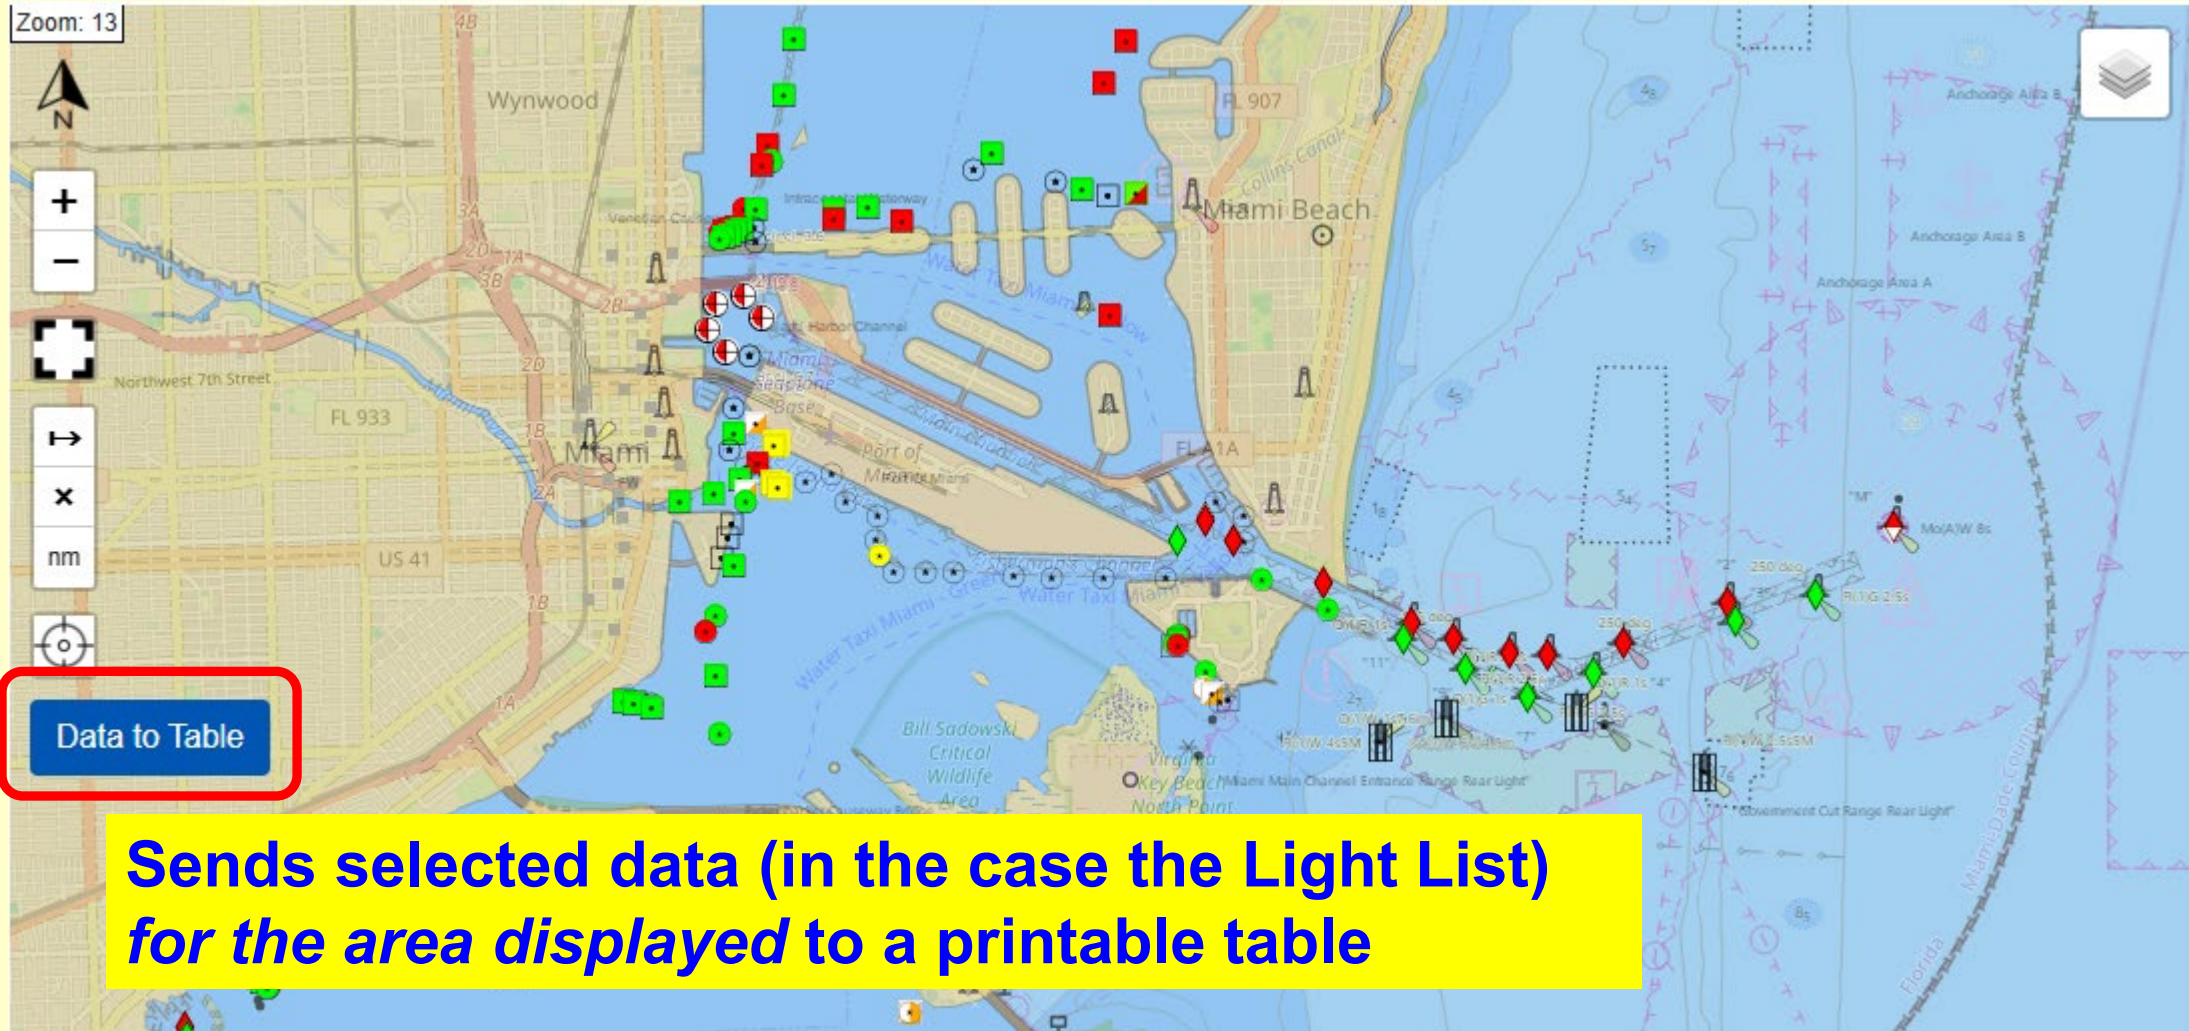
Zoom: 13

N

+
−

↦
×
nm

Data to Table

Wynwood
FL 907
Miami Beach
Collins Canal
Intracoastal Waterway
Venetian Causeway
Northwest 7th Street
FL 933
Miami
Miami Beach Channel
Port of Miami
Fisherman's Channel
Water Taxi Miami
FL A1A
US 41
Bill Sadowski Critical Wildlife Area
Virginia Key Beach North Point
Miami Main Channel Entrance Range Rear Light
Government Cut Range Rear Light
Anchorage Area B
Anchorage Area A
Miami-Dade County
Florida

Sends selected data (in the case the Light List) *for the area displayed* to a printable table